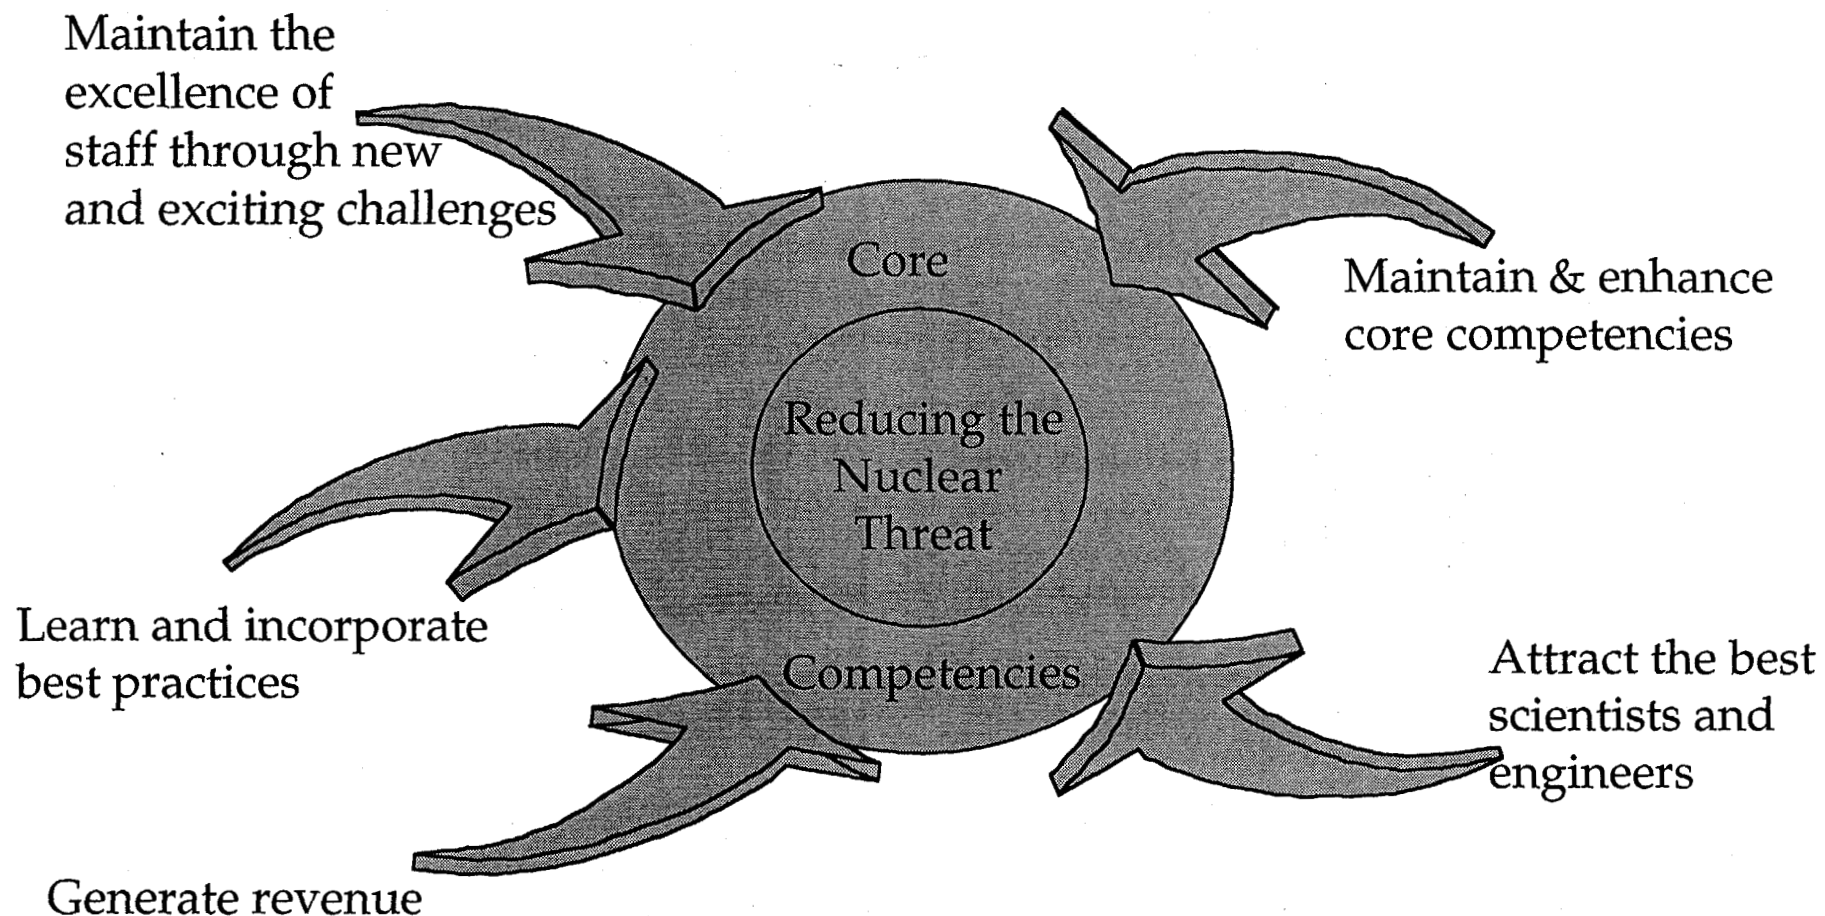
Maintain the excellence of staff through new and exciting challenges

Core

Maintain & enhance core competencies

Reducing the Nuclear Threat

Learn and incorporate best practices

Competencies

Attract the best scientists and engineers

Generate revenue